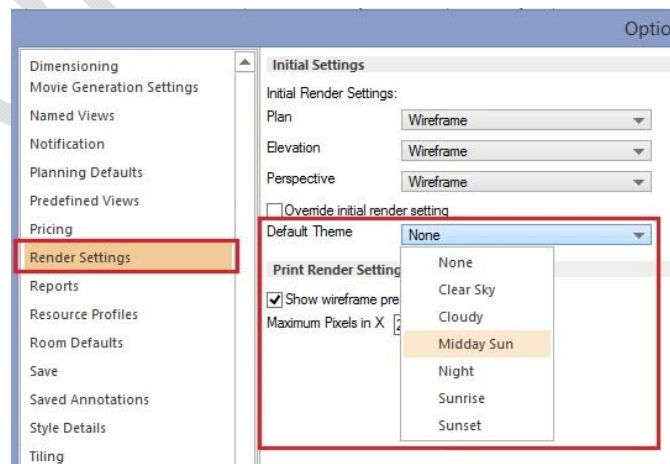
Optio

Dimensioning
Movie Generation Settings
Named Views
Notification
Planning Defaults
Predefined Views
Pricing
Render Settings
Reports
Resource Profiles
Room Defaults
Save
Saved Annotations
Style Details
Tiling

Initial Settings
Initial Render Settings:
Plan Wireframe
Elevation Wireframe
Perspective Wireframe
Override initial render setting
Default Theme None
Print Render Setting
Show wireframe pre
Maximum Pixels in X

None
Clear Sky
Cloudy
Midday Sun
Night
Sunrise
Sunset